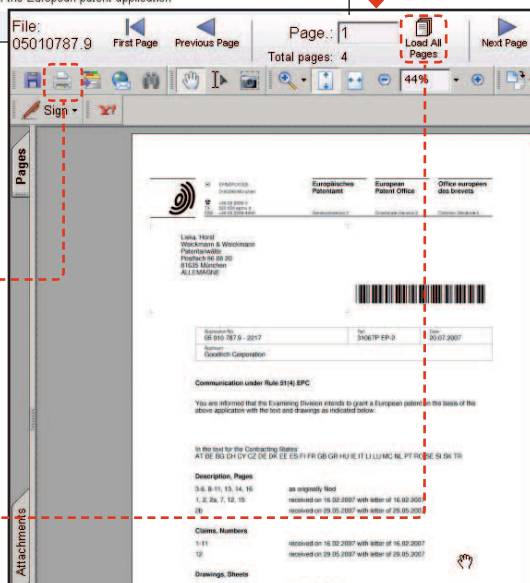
File:
05010787.9

First Page
Previous Page
Page.: 1
Total pages: 4
Load All Pages
Next Page

44%

Sign

Pages

Attachments

Europäisches Patentamt
European Patent Office
Office européen des brevets

Leka, Horst
Weickmann & Weickmann
Patentanwälte
Postfach 86 08 20
81635 München
ALLEMAGNE

05 010 787.9 - 2217
3106 TP EP-2
20.07.2007
Goodrich Corporation

Communication under Rule 51(4) EPC

You are informed that the Examining Division intends to grant a European patent on the basis of the above application with the text and drawings as indicated below:

In the text for the Contracting States:
AT BE BG CH CY CZ DE DK EE ES FI FR GB GR HU IE IT LI LU MC NL PT RO SE SI SK TR

Description, Pages

3-6, 8-11, 13, 14, 16 as originally filed
1, 2, 2a, 7, 12, 15 received on 16.02.2007 with letter of 16.02.2007
2b received on 29.05.2007 with letter of 29.05.2007

Claims, Numbers

1-11 received on 16.02.2007 with letter of 16.02.2007
12 received on 29.05.2007 with letter of 29.05.2007

Drawings, Sheets